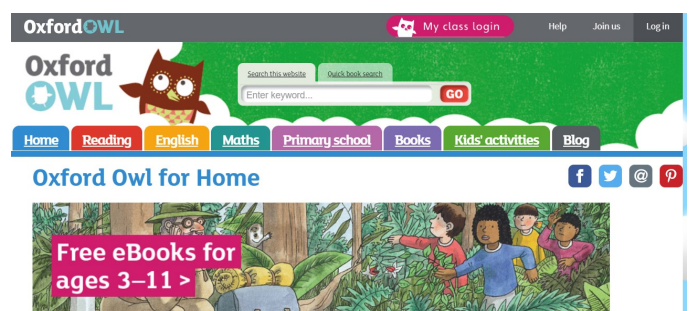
Oxford OWL

My class login

Help

Join us

Log in

Oxford OWL

Search this website

Quick book search

Enter keyword...

GO

Home

Reading

English

Maths

Primary school

Books

Kids' activities

Blog

Oxford Owl for Home

Free eBooks for ages 3–11 >